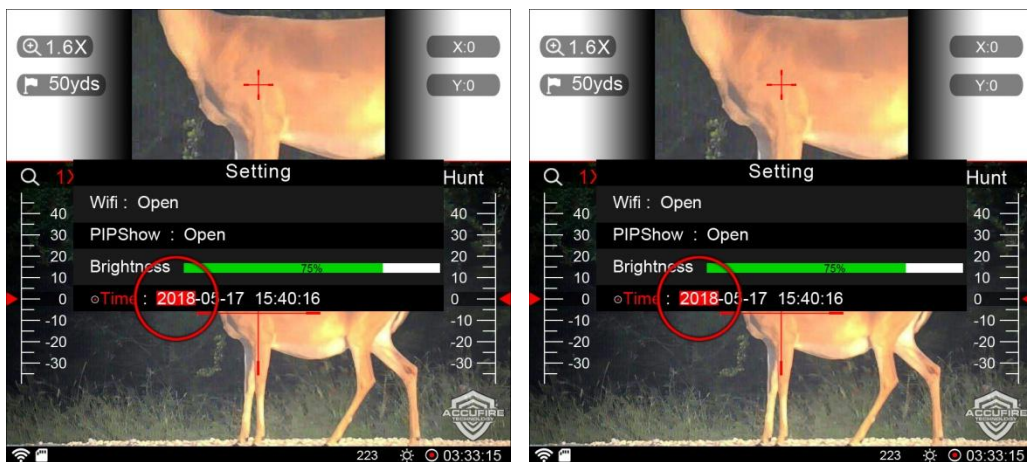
1.6X

50yds

X:0

Y:0

1X

Setting

Hunt

Wifi : Open

PIPShow : Open

Brightness

75%

Time : 2018-05-17 15:40:16

40 30 20 10 0 -10 -20 -30

40 30 20 10 0 -10 -20 -30

ACCUFIRE TECHNOLOGY

223

03:33:15

1.6X

50yds

X:0

Y:0

1X

Setting

Hunt

Wifi : Open

PIPShow : Open

Brightness

75%

Time : 2018-05-17 15:40:16

40 30 20 10 0 -10 -20 -30

40 30 20 10 0 -10 -20 -30

ACCUFIRE TECHNOLOGY

223

03:33:15